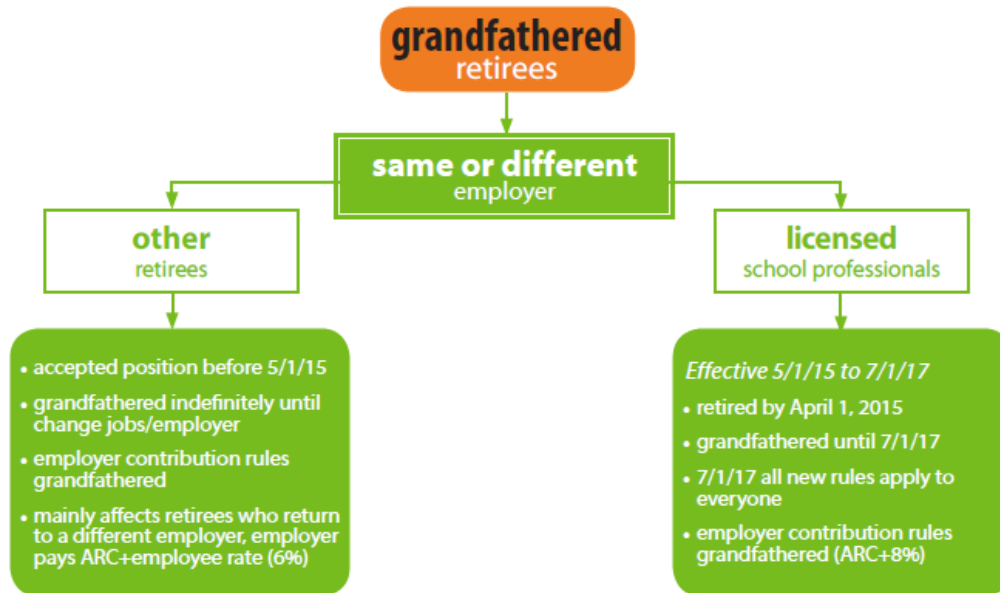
grandfathered
retirees

same or different
employer

other
retirees

• accepted position before 5/1/15
• grandfathered indefinitely until change jobs/employer
• employer contribution rules grandfathered
• mainly affects retirees who return to a different employer, employer pays ARC+employee rate (6%)

licensed
school professionals

Effective 5/1/15 to 7/1/17
• retired by April 1, 2015
• grandfathered until 7/1/17
• 7/1/17 all new rules apply to everyone
• employer contribution rules grandfathered (ARC+8%)